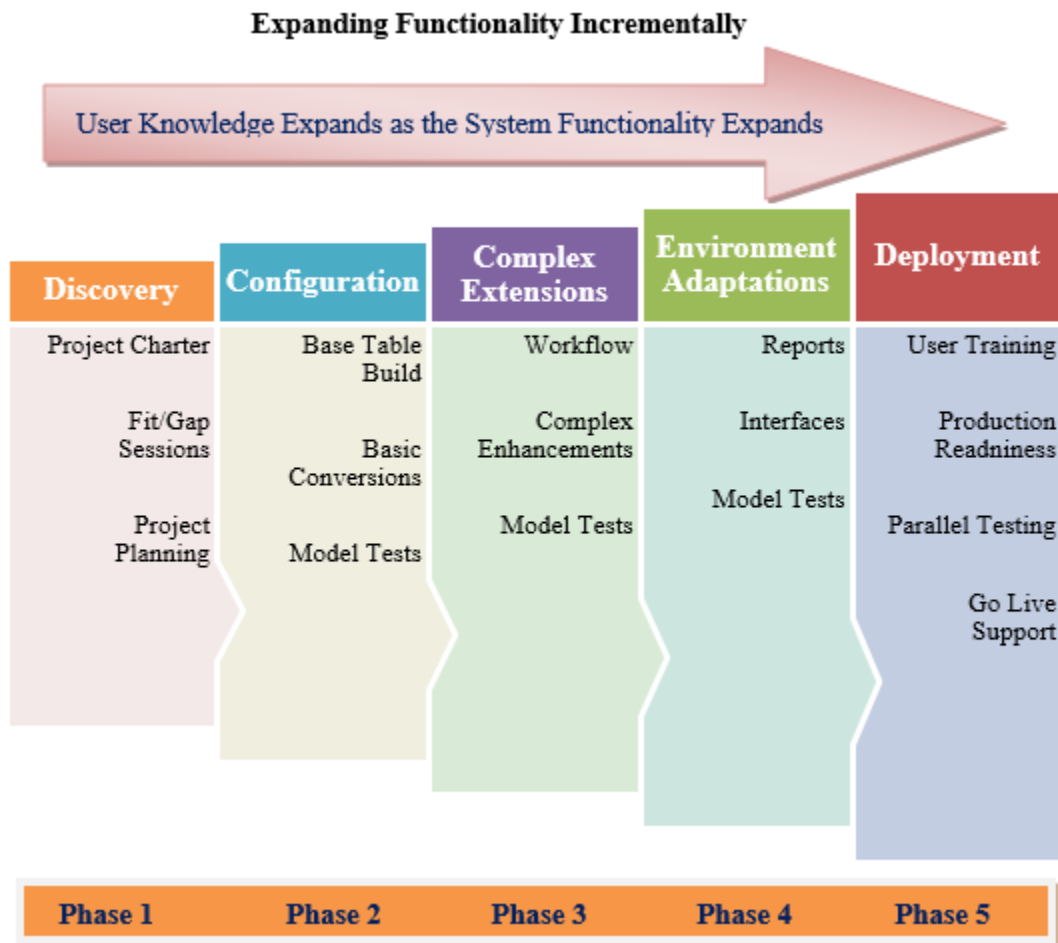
Expanding Functionality Incrementally

User Knowledge Expands as the System Functionality Expands

Discovery

Project Charter

Fit/Gap Sessions

Project Planning

Configuration

Base Table Build

Basic Conversions

Model Tests

Complex Extensions

Workflow

Complex Enhancements

Model Tests

Environment Adaptations

Reports

Interfaces

Model Tests

Deployment

User Training

Production Readiness

Parallel Testing

Go Live Support

Phase 1 Phase 2 Phase 3 Phase 4 Phase 5